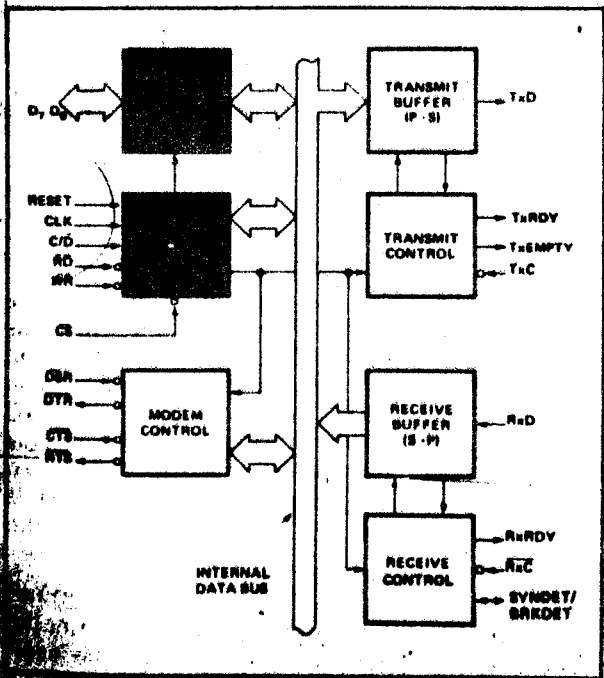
$D_7$ $D_0$

RESET
CLK
C/D
RD
WR

CS

DSR
DTR
CTS
RTS

MODEM CONTROL

TRANSMIT BUFFER (P - S)

TxD

TRANSMIT CONTROL

TxRDY
TxEMPTY
TxC

RECEIVE BUFFER (S - P)

RxD

RECEIVE CONTROL

RxRDY
$\overline{RxC}$
SYNDET/ BRKDET

INTERNAL DATA BUS